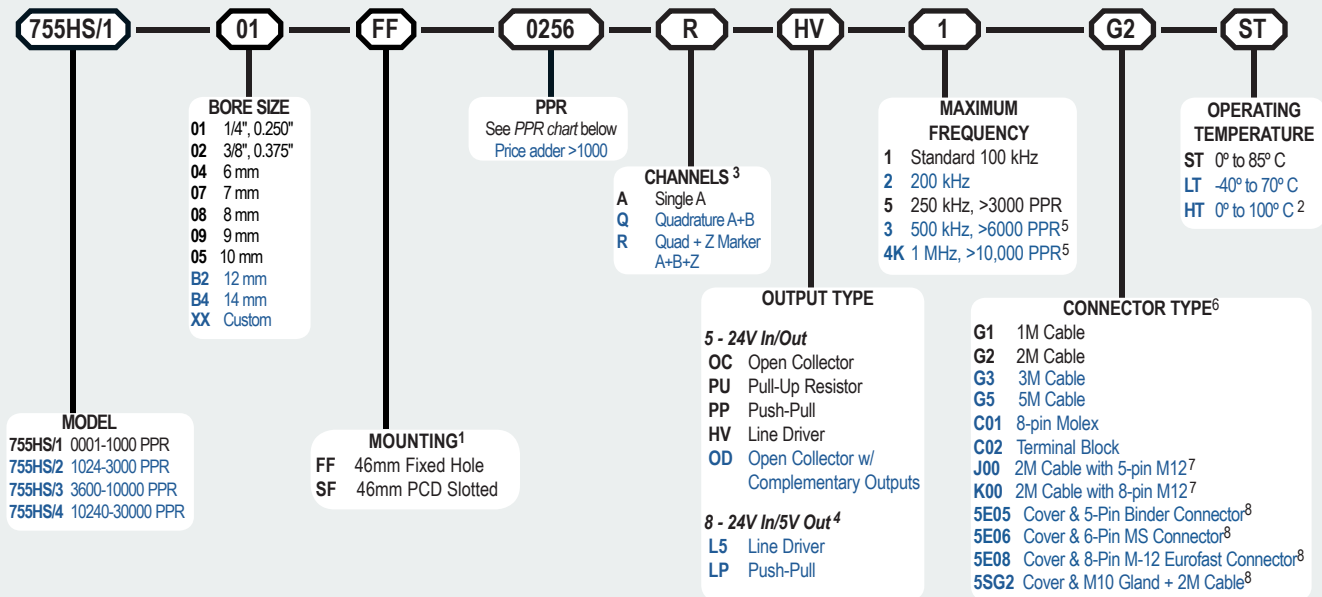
755HS/1 — 01 — FF — 0256 — R — HV — 1 — G2 — ST

BORE SIZE
01 1/4", 0.250"
02 3/8", 0.375"
04 6 mm
07 7 mm
08 8 mm
09 9 mm
05 10 mm
B2 12 mm
B4 14 mm
XX Custom

PPR
See *PPR chart* below
Price adder >1000

CHANNELS $^3$
A Single A
Q Quadrature A+B
R Quad + Z Marker A+B+Z

MAXIMUM FREQUENCY
1 Standard 100 kHz
2 200 kHz
5 250 kHz, >3000 PPR
3 500 kHz, >6000 PPR$^5$
4K 1 MHz, >10,000 PPR$^5$

OPERATING TEMPERATURE
ST 0º to 85º C
LT -40º to 70º C
HT 0º to 100º C $^2$

OUTPUT TYPE
*5 - 24V In/Out*
OC Open Collector
PU Pull-Up Resistor
PP Push-Pull
HV Line Driver
OD Open Collector w/ Complementary Outputs
*8 - 24V In/5V Out $^4$*
L5 Line Driver
LP Push-Pull

CONNECTOR TYPE$^6$
G1 1M Cable
G2 2M Cable
G3 3M Cable
G5 5M Cable
C01 8-pin Molex
C02 Terminal Block
J00 2M Cable with 5-pin M12$^7$
K00 2M Cable with 8-pin M12$^7$
5E05 Cover & 5-Pin Binder Connector$^8$
5E06 Cover & 6-Pin MS Connector$^8$
5E08 Cover & 8-Pin M-12 Eurofast Connector$^8$
5SG2 Cover & M10 Gland + 2M Cable$^8$

MODEL
755HS/1 0001-1000 PPR
755HS/2 1024-3000 PPR
755HS/3 3600-10000 PPR
755HS/4 10240-30000 PPR

MOUNTING$^1$
FF 46mm Fixed Hole
SF 46mm PCD Slotted